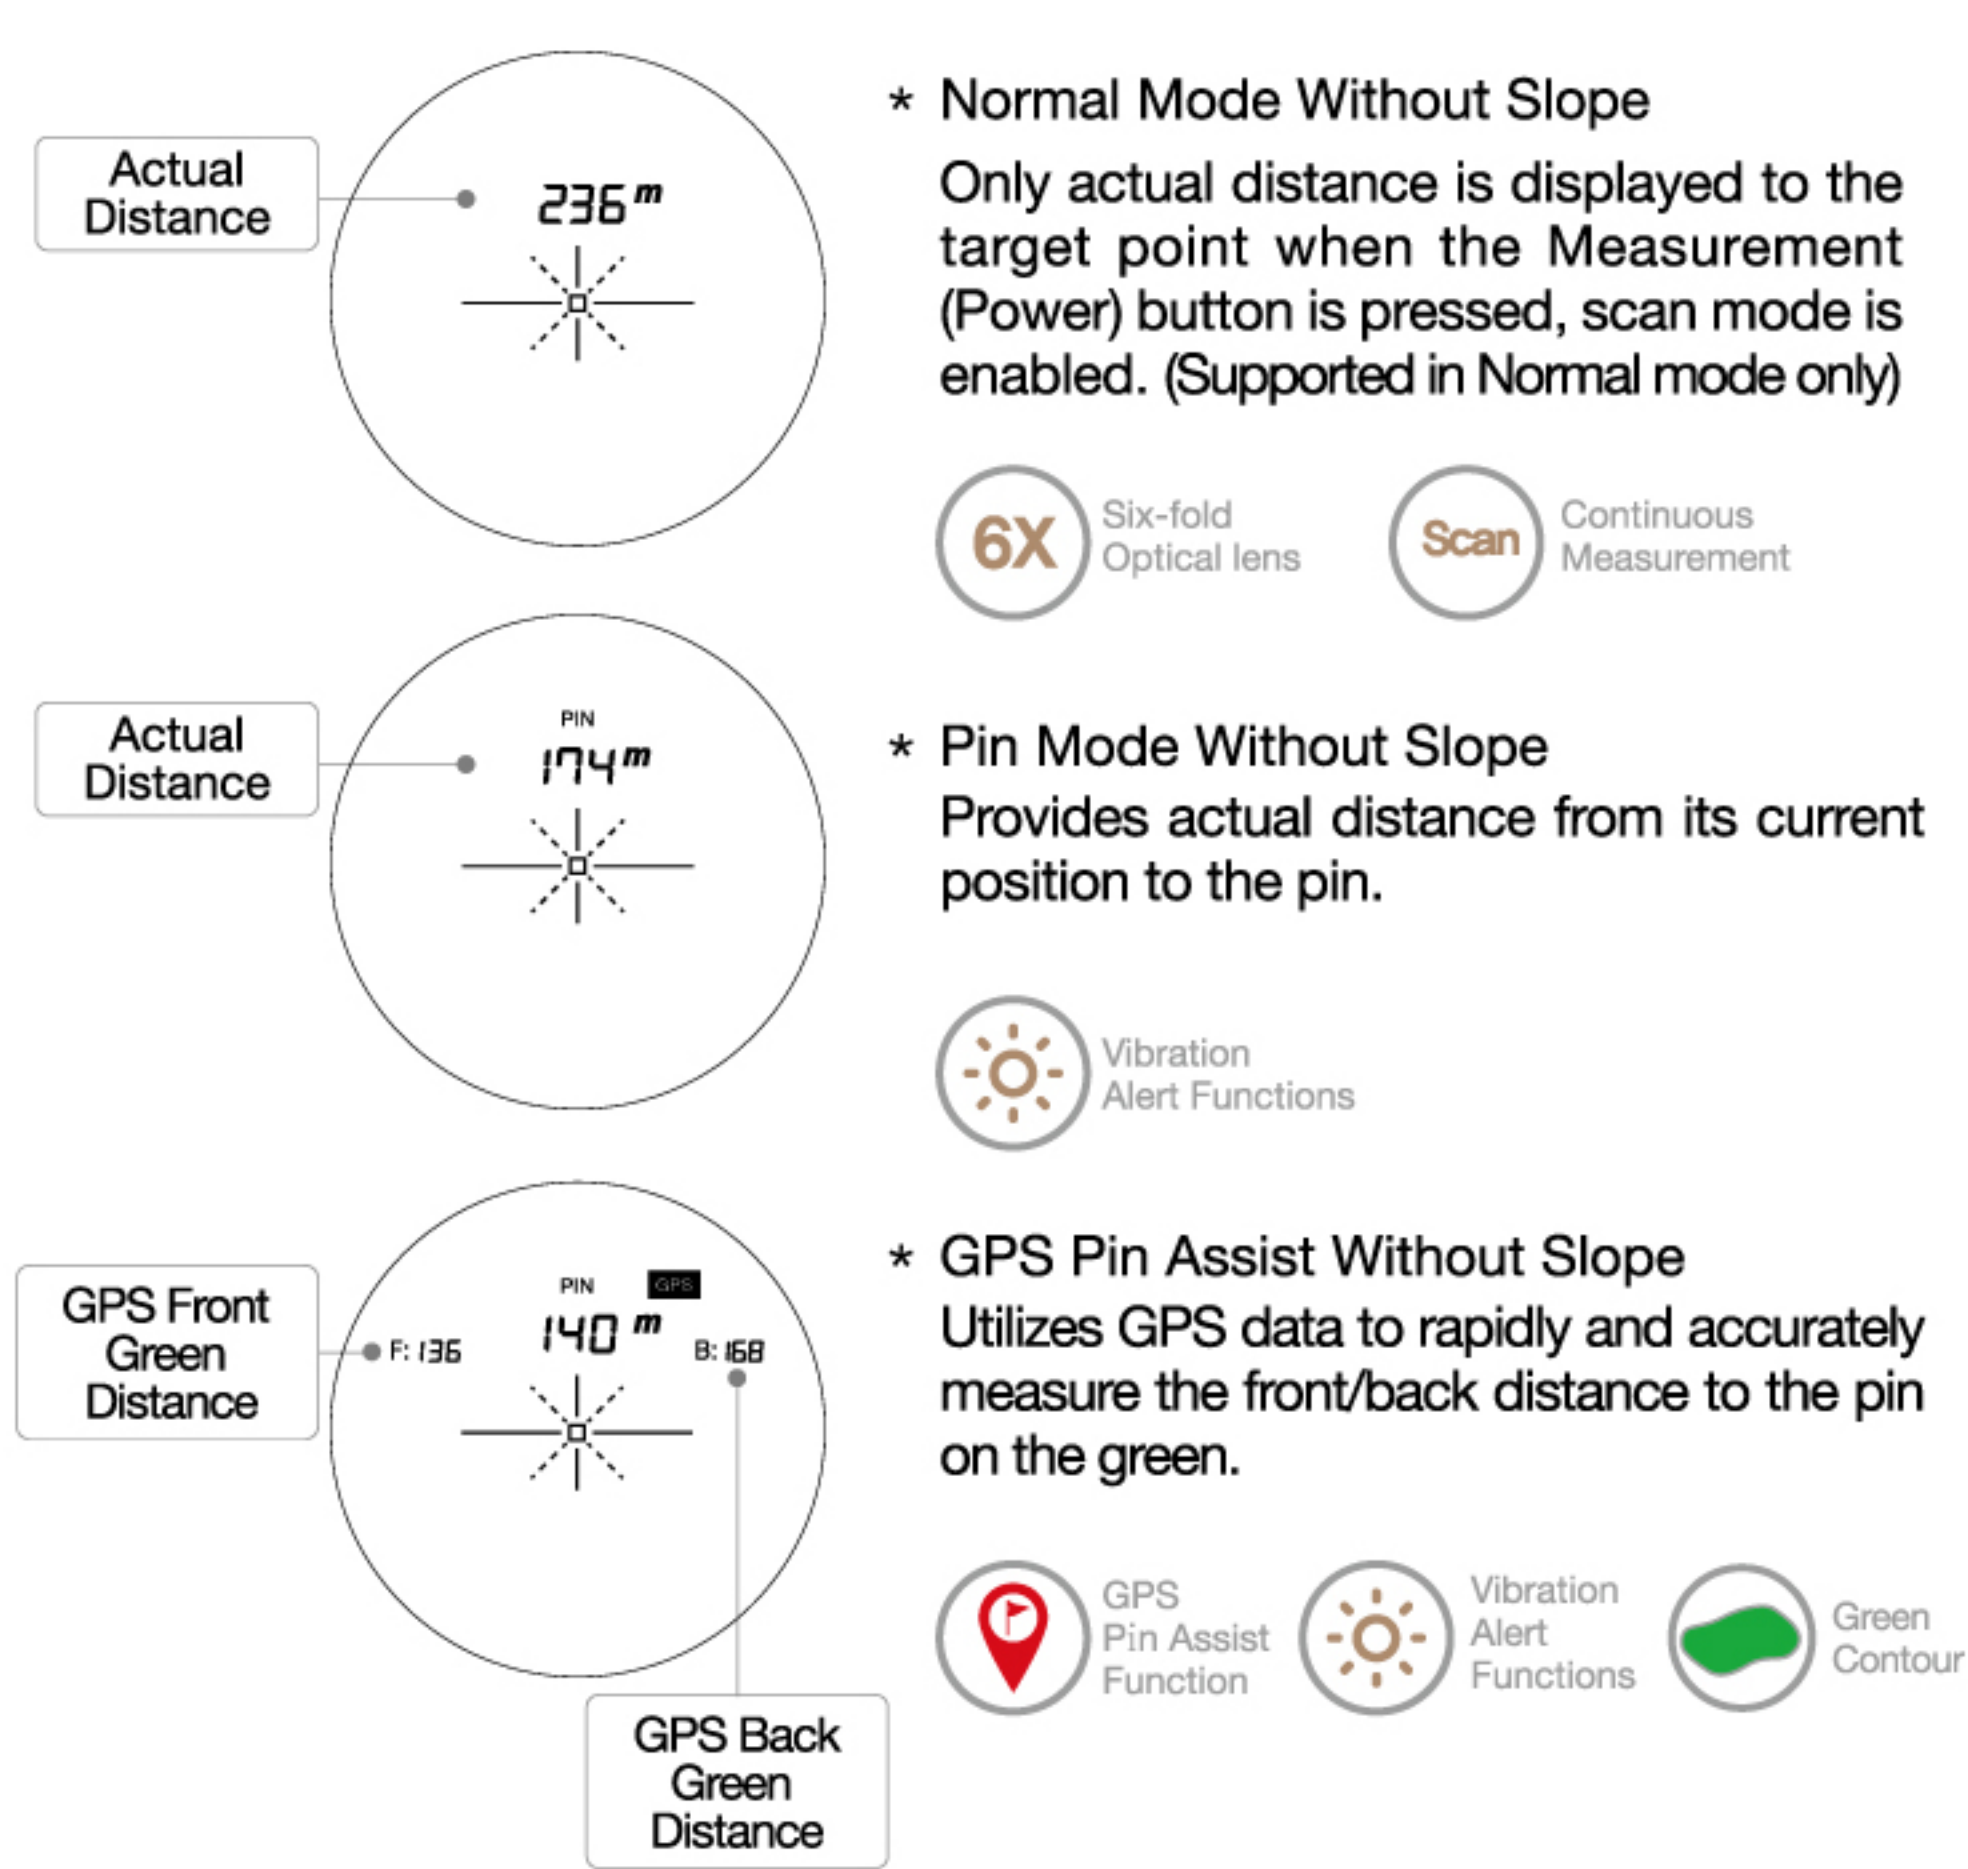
Actual Distance

236 m

* Normal Mode Without Slope

Only actual distance is displayed to the target point when the Measurement (Power) button is pressed, scan mode is enabled. (Supported in Normal mode only)

6X Six-fold Optical lens

Scan Continuous Measurement

Actual Distance

PIN

174 m

* Pin Mode Without Slope

Provides actual distance from its current position to the pin.

Vibration Alert Functions

GPS Front Green Distance

PIN GPS

F: 136

140 m

B: 168

GPS Back Green Distance

* GPS Pin Assist Without Slope

Utilizes GPS data to rapidly and accurately measure the front/back distance to the pin on the green.

GPS Pin Assist Function

Vibration Alert Functions

Green Contour